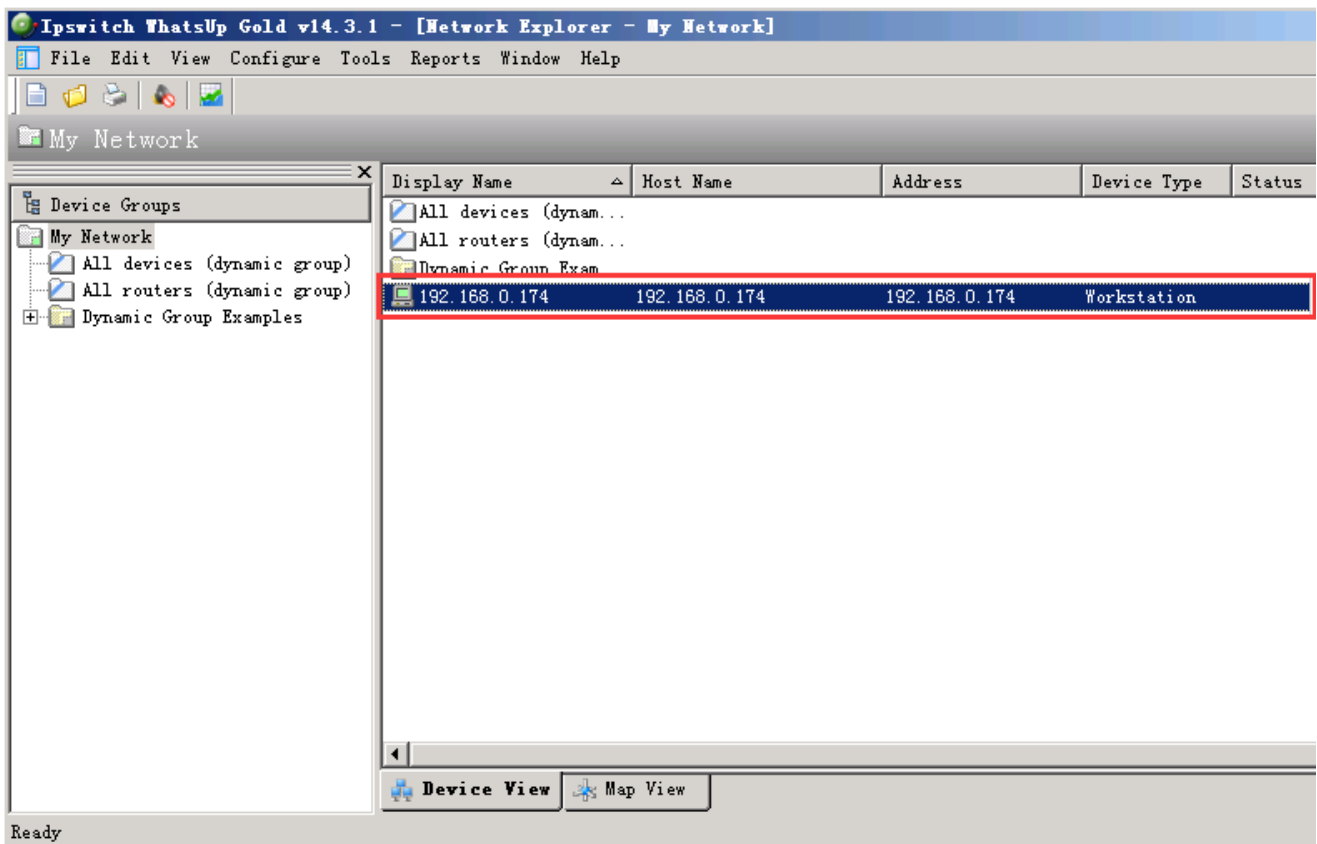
Ipswitch WhatsUp Gold v14.3.1 - [Network Explorer - My Network]

File Edit View Configure Tools Reports Window Help

My Network

Device Groups

My Network
All devices (dynamic group)
All routers (dynamic group)
Dynamic Group Examples

| Display Name | Host Name | Address | Device Type | Status |
|---|---|---|---|---|
| All devices (dynam... | | | | |
| All routers (dynam... | | | | |
| Dynamic Group Exam... | | | | |
| 192.168.0.174 | 192.168.0.174 | 192.168.0.174 | Workstation | |

Device View
Map View

Ready